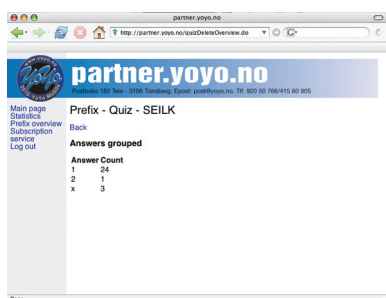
partner.yoyo.no

http://partner.yoyo.no/quizDeleteOverview.do

G

partner.yoyo.no

Postboks 182 Tele - 3106 Tønsberg. Epost: post@yoyo.no. Tlf. 920 50 766/415 60 905

Main page
Statistics
Prefix overview
Subscription service
Log out

Prefix - Quiz - SEILK

Back

Answers grouped

| Answer | Count |
|---|---|
| 1 | 24 |
| 2 | 1 |
| x | 3 |

Done